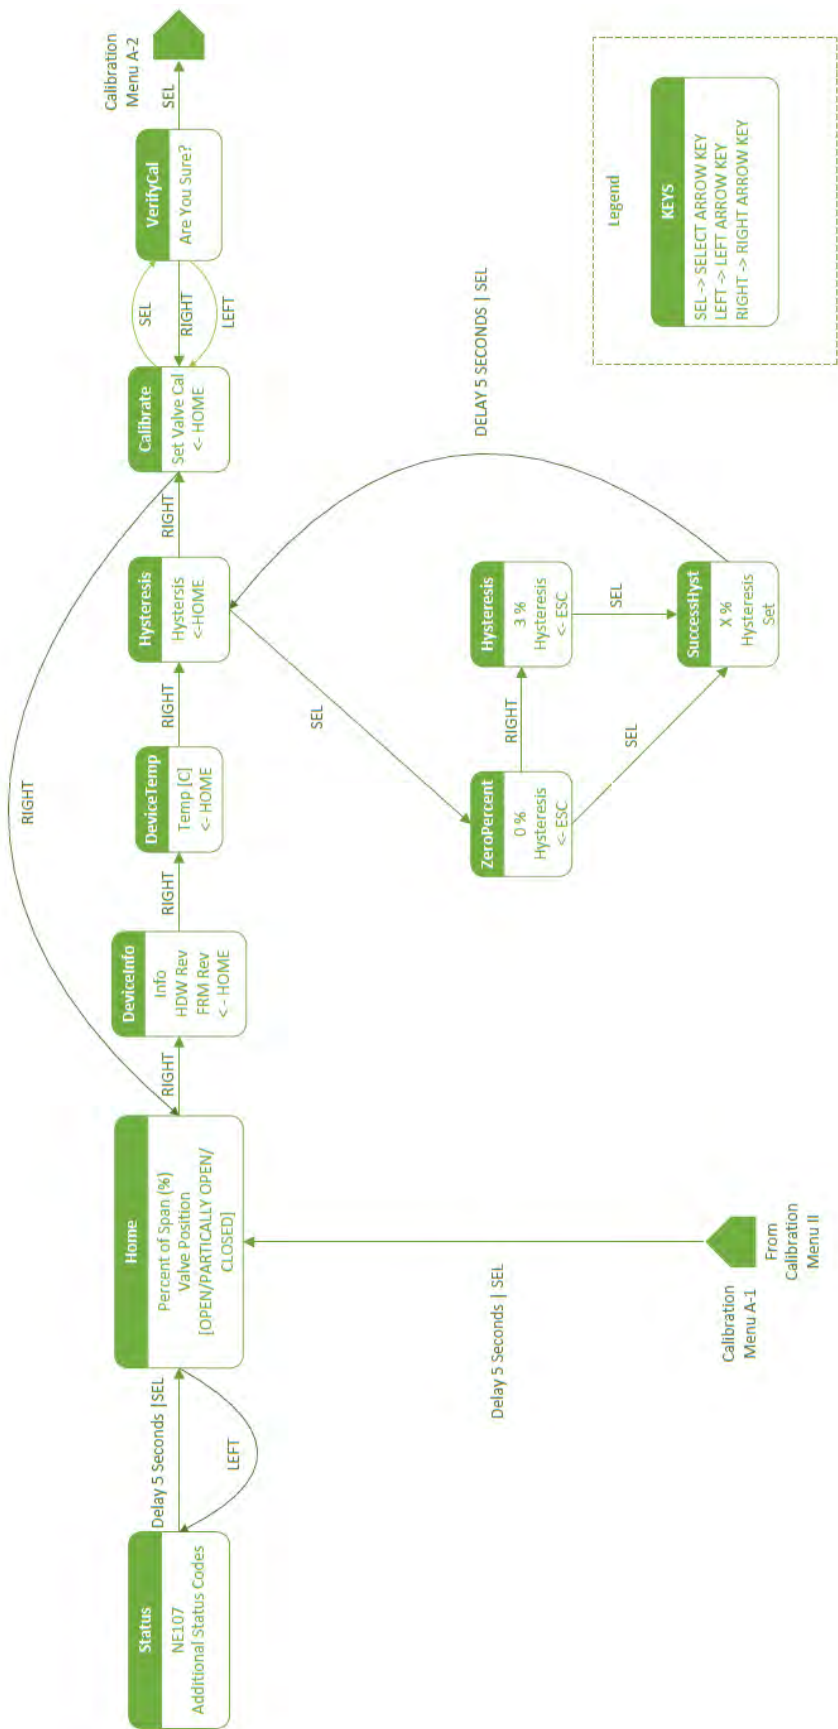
Calibration Menu A-2

SEL

VerifyCal
Are You Sure?

SEL
RIGHT
LEFT

Calibrate
Set Valve Cal
<- HOME

RIGHT

Hysteresis
Hystersis
<-HOME

RIGHT

DeviceTemp
Temp [C]
<-HOME

RIGHT

DeviceInfo
Info
HDW Rev
FRM Rev
<- HOME

RIGHT

RIGHT

Home
Percent of Span (%)
Valve Position
[OPEN/PARTICALLY OPEN/ CLOSED]

Delay 5 Seconds |SEL
LEFT

Status
NE107
Additional Status Codes

DELAY 5 SECONDS | SEL

SEL

Hysteresis
3 %
Hysteresis
<- ESC

SEL

SuccessHyst
X %
Hysteresis
Set

RIGHT

SEL

ZeroPercent
0 %
Hysteresis
<- ESC

Delay 5 Seconds | SEL

Calibration Menu A-1
From Calibration Menu II

Legend

KEYS
SEL -> SELECT ARROW KEY
LEFT -> LEFT ARROW KEY
RIGHT -> RIGHT ARROW KEY